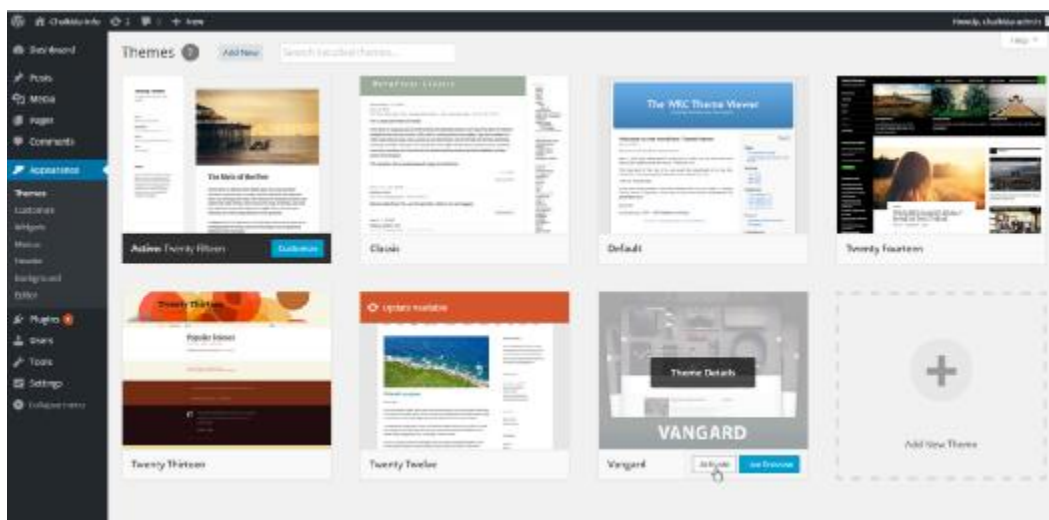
Dashboard
Posts
Media
Pages
Comments
Appearance
Themes
Customize
Widgets
Menus
Header
Background
Editor
Plugins
Users
Tools
Settings
Collapse menu

Themes 6 Add New Search installed themes...

Help

Active: Twenty Fifteen Customize

Classic

The WRC Theme Viewer

Default

Twenty Fourteen

Twenty Thirteen

Update Available

Twenty Twelve

Theme Details

VANGARD

Vangard Activate Live Preview

Add New Theme